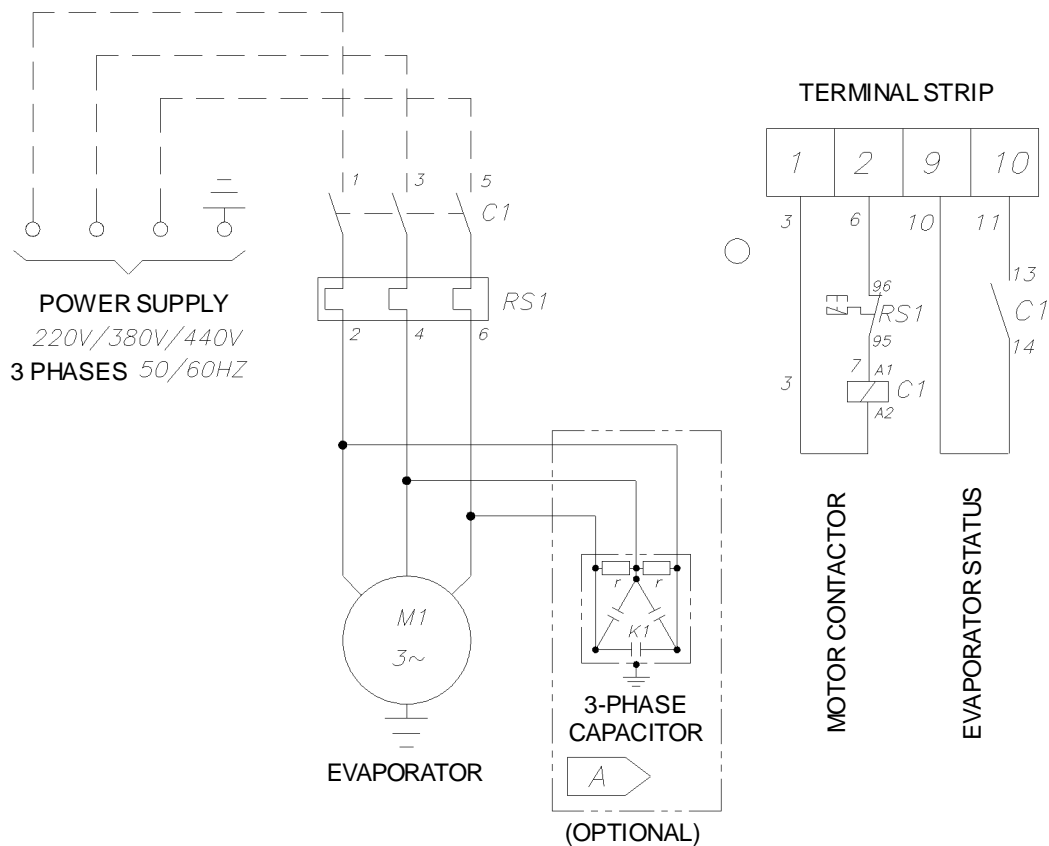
TERMINAL STRIP

| 1 | 2 | 9 | 10 |
|---|---|---|---|

1 3 5 C1

POWER SUPPLY
220V/380V/440V
3 PHASES 50/60HZ

RS1
2 4 6

3 6 10 11
96
RS1
95
7 A1
C1
A2
3
13
C1
14

M1
$3\sim$

EVAPORATOR

r r
K1

3-PHASE CAPACITOR

A

(OPTIONAL)

MOTOR CONTACTOR

EVAPORATOR STATUS